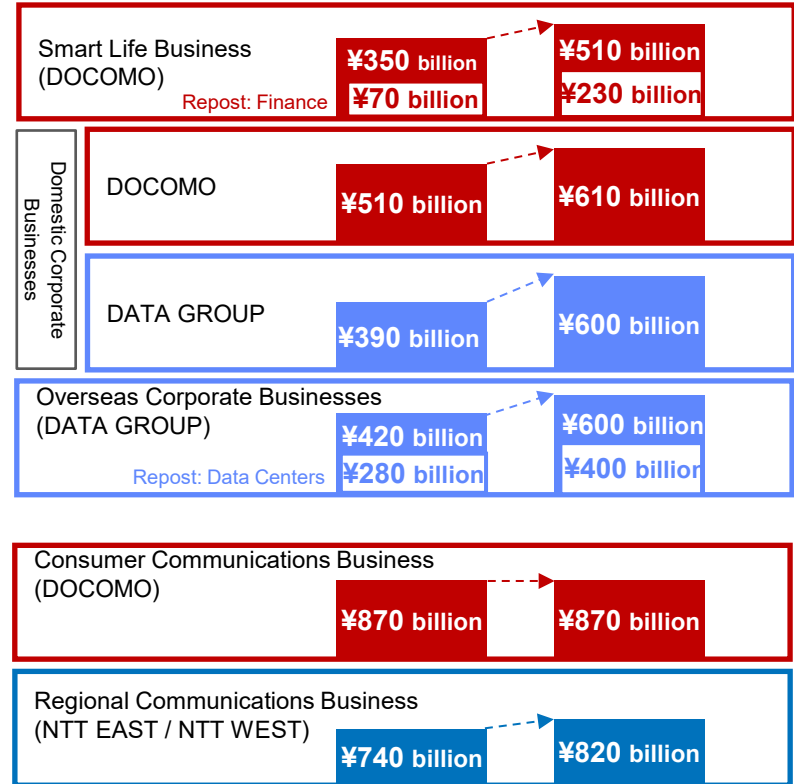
Smart Life Business (DOCOMO)

Repost: Finance

¥350 billion

¥70 billion

¥510 billion

¥230 billion

Domestic Corporate Businesses

DOCOMO

¥510 billion

¥610 billion

DATA GROUP

¥390 billion

¥600 billion

Overseas Corporate Businesses (DATA GROUP)

Repost: Data Centers

¥420 billion

¥280 billion

¥600 billion

¥400 billion

Consumer Communications Business (DOCOMO)

¥870 billion

¥870 billion

Regional Communications Business (NTT EAST / NTT WEST)

¥740 billion

¥820 billion